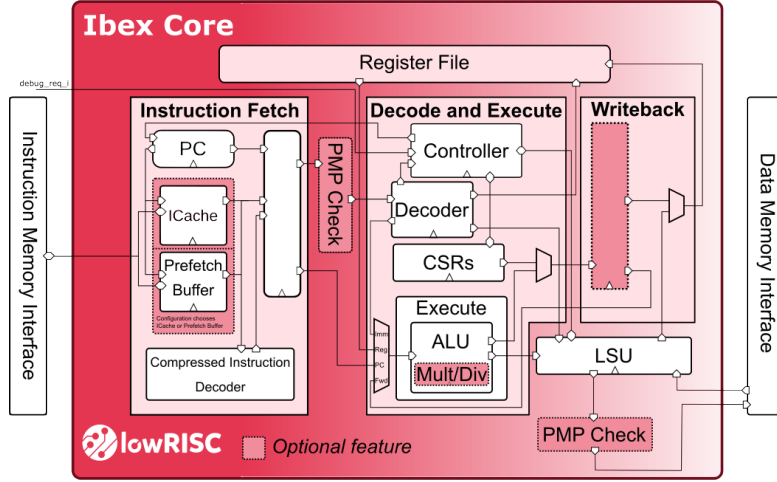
Ibex Core

Register File

debug_req_i

Instruction Fetch

Decode and Execute

Writeback

Instruction Memory Interface

Data Memory Interface

PC

PMP Check

Controller

ICache

Decoder

Prefetch Buffer

CSRs

Configuration chooses ICache or Prefetch Buffer

Execute

Imm

Reg

PC

Fwd

ALU

Mult/Div

LSU

Compressed Instruction Decoder

PMP Check

lowRISC

Optional feature